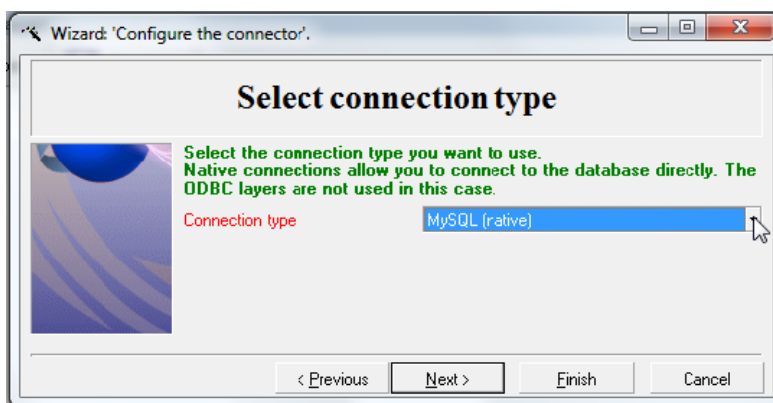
Wizard: 'Configure the connector'.

Select connection type

Select the connection type you want to use.
Native connections allow you to connect to the database directly. The ODBC layers are not used in this case.

Connection type

MySQL (native)

< Previous

Next >

Finish

Cancel